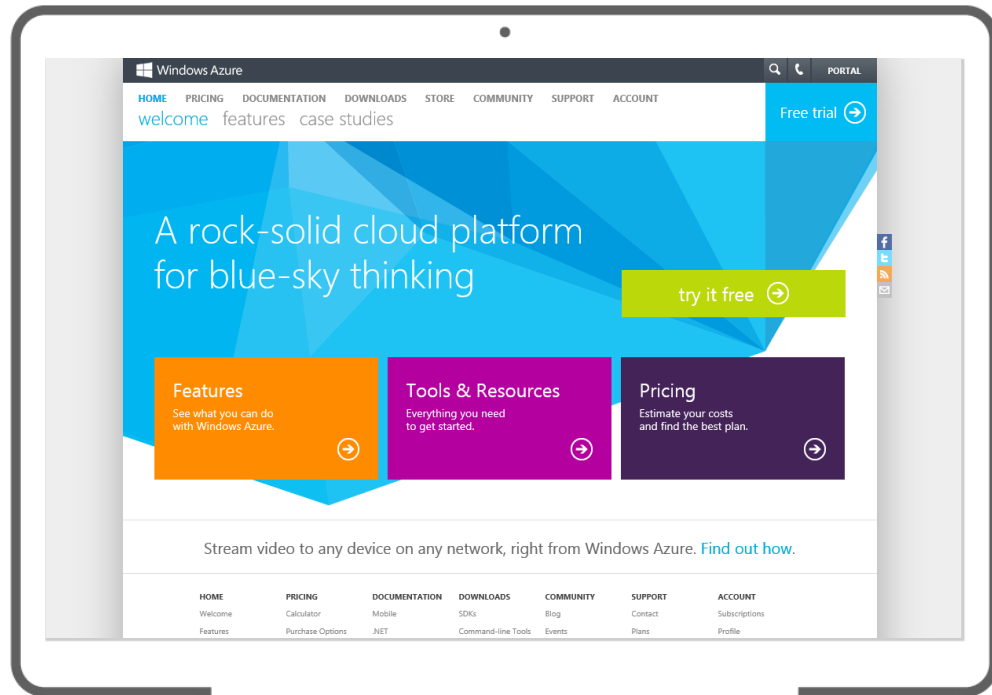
Windows Azure

PORTAL

HOME PRICING DOCUMENTATION DOWNLOADS STORE COMMUNITY SUPPORT ACCOUNT

welcome features case studies

Free trial

A rock-solid cloud platform for blue-sky thinking

try it free

Features
See what you can do with Windows Azure.

Tools & Resources
Everything you need to get started.

Pricing
Estimate your costs and find the best plan.

Stream video to any device on any network, right from Windows Azure. Find out how.

| HOME | PRICING | DOCUMENTATION | DOWNLOADS | COMMUNITY | SUPPORT | ACCOUNT |
|---|---|---|---|---|---|---|
| Welcome | Calculator | Mobile | SDKs | Blog | Contact | Subscriptions |
| Features | Purchase Options | .NET | Command-line Tools | Events | Plans | Profile |